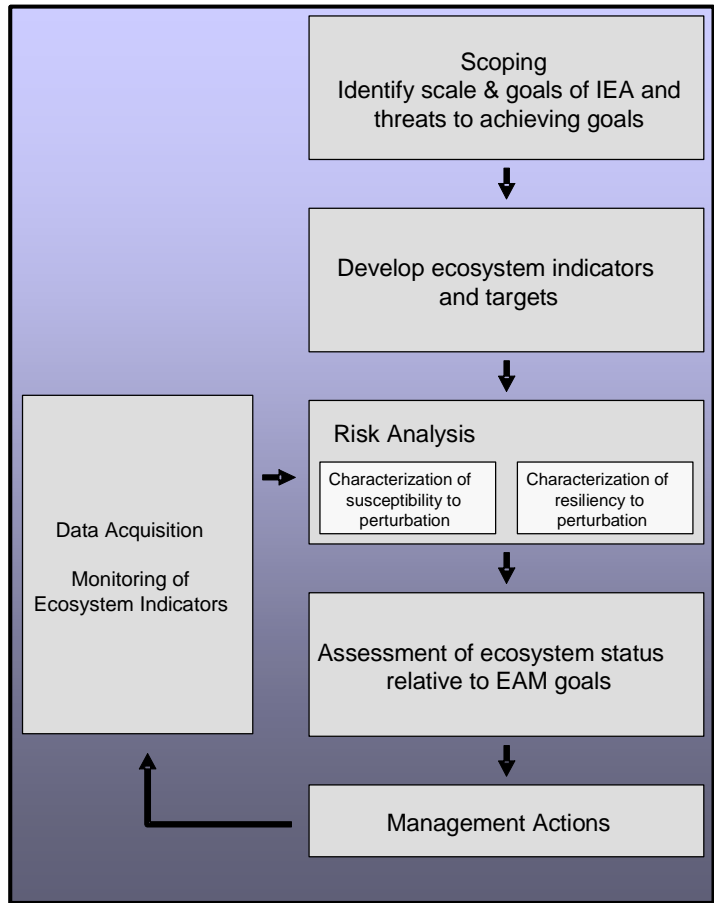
Scoping
Identify scale & goals of IEA and threats to achieving goals

Develop ecosystem indicators and targets

Data Acquisition

Monitoring of Ecosystem Indicators

Risk Analysis

Characterization of susceptibility to perturbation

Characterization of resiliency to perturbation

Assessment of ecosystem status relative to EAM goals

Management Actions